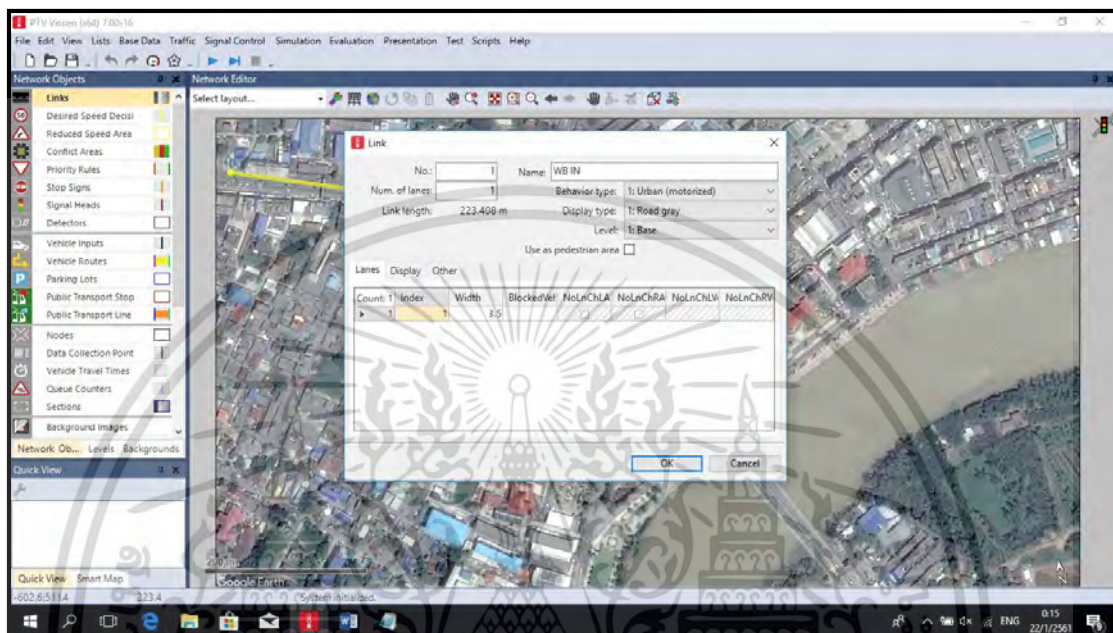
PTV Vissim (x64) 7.00-16

File Edit View Lists Base Data Traffic Signal Control Simulation Evaluation Presentation Test Scripts Help

Network Objects

Network Editor

Select layout...

Links
Desired Speed Decisi
Reduced Speed Area
Conflict Areas
Priority Rules
Stop Signs
Signal Heads
Detectors
Vehicle Inputs
Vehicle Routes
Parking Lots
Public Transport Stop
Public Transport Line
Nodes
Data Collection Point
Vehicle Travel Times
Queue Counters
Sections
Background Images

Network Ob... Levels Backgrounds

Quick View

Quick View Smart Map

-602.6:5114 223.4 System initialized.

Link

No.: 1
Name: WB IN
Num. of lanes: 1
Behavior type: 1: Urban (motorized)
Link length: 223.408 m
Display type: 1: Road gray
Level: 1: Base
Use as pedestrian area

Lanes Display Other

| Count: 1 | Index | Width | BlockedVeh | NoLnChLA | NoLnChRA | NoLnChLV | NoLnChRV |
|---|---|---|---|---|---|---|---|
| 1 | 1 | 3.5 | | | | | |

OK Cancel

Google Earth

ENG 0:15 22/1/2561